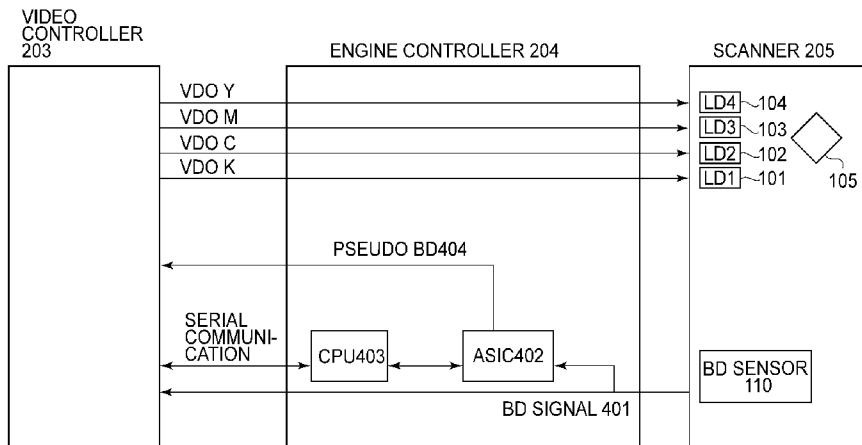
VIDEO CONTROLLER 203

ENGINE CONTROLLER 204

SCANNER 205

VDO Y
VDO M
VDO C
VDO K

LD4 104
LD3 103
LD2 102
LD1 101

105

PSEUDO BD404

SERIAL COMMUNICATION

CPU403

ASIC402

BD SENSOR 110

BD SIGNAL 401